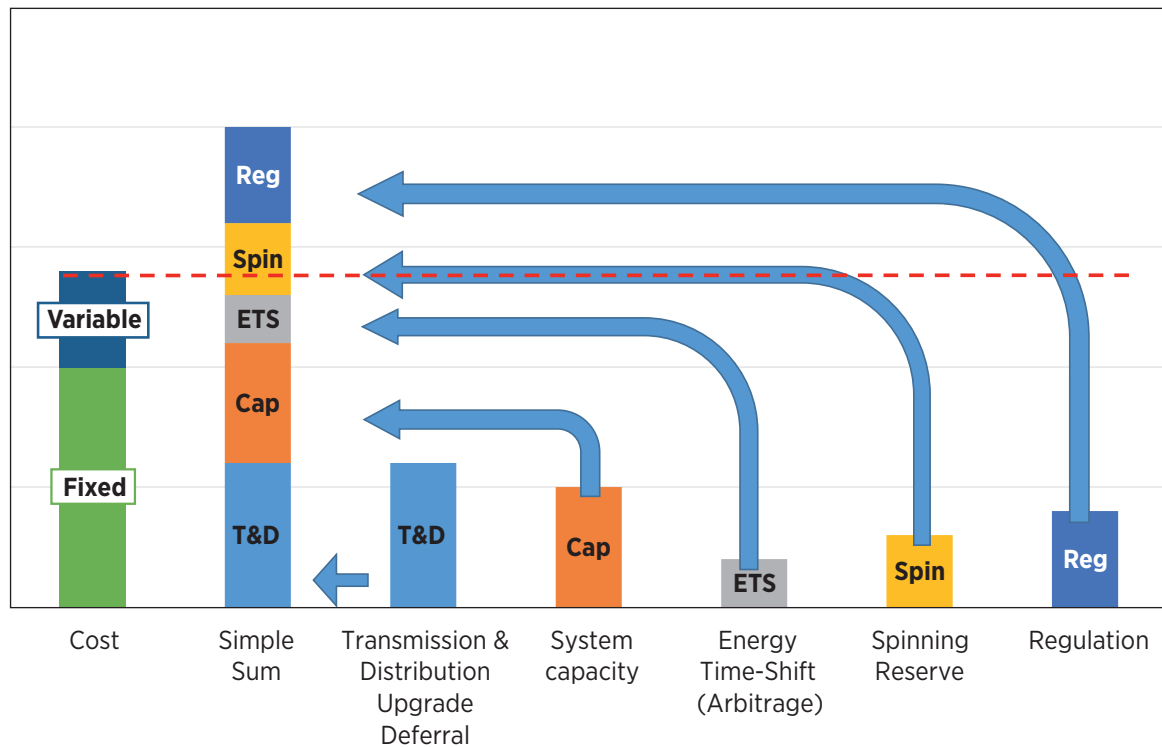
Variable

Fixed

Reg

Spin

ETS

Cap

T&D

T&D

Cap

ETS

Spin

Reg

Cost

Simple Sum

Transmission & Distribution Upgrade Deferral

System capacity

Energy Time-Shift (Arbitrage)

Spinning Reserve

Regulation